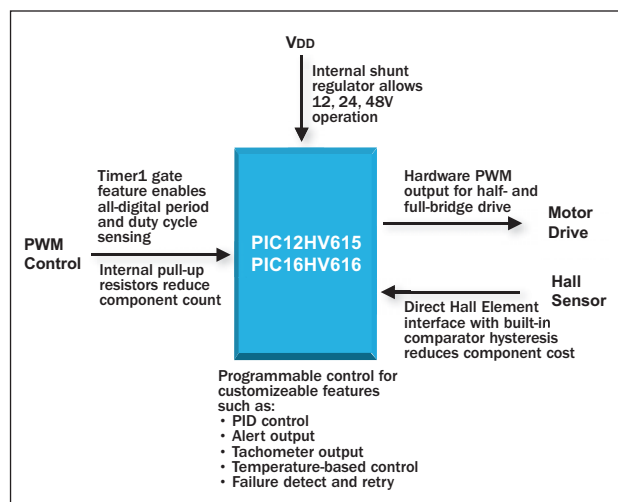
VDD

Internal shunt regulator allows 12, 24, 48V operation

Timer1 gate feature enables all-digital period and duty cycle sensing

PWM Control

Internal pull-up resistors reduce component count

PIC12HV615
PIC16HV616

Hardware PWM output for half- and full-bridge drive

Motor Drive

Hall Sensor

Direct Hall Element interface with built-in comparator hysteresis reduces component cost

Programmable control for customizeable features such as:
• PID control
• Alert output
• Tachometer output
• Temperature-based control
• Failure detect and retry